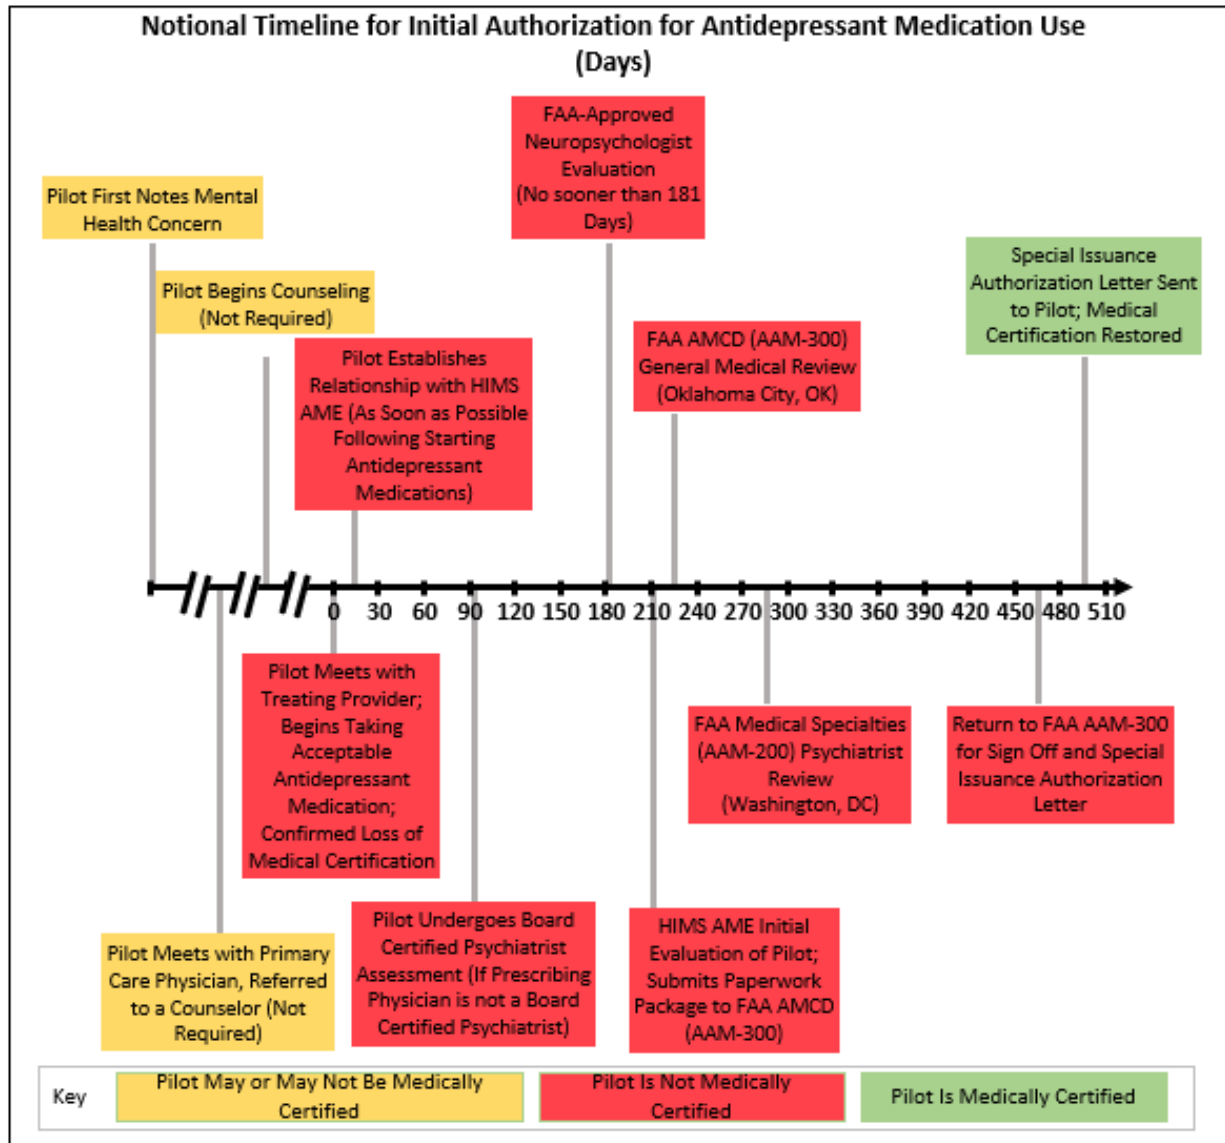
Notional Timeline for Initial Authorization for Antidepressant Medication Use (Days)

Pilot First Notes Mental Health Concern

Pilot Begins Counseling (Not Required)

Pilot Establishes Relationship with HIMS AME (As Soon as Possible Following Starting Antidepressant Medications)

FAA-Approved Neuropsychologist Evaluation (No sooner than 181 Days)

FAA AMCD (AAM-300) General Medical Review (Oklahoma City, OK)

Special Issuance Authorization Letter Sent to Pilot; Medical Certification Restored

0 30 60 90 120 150 180 210 240 270 300 330 360 390 420 450 480 510

Pilot Meets with Treating Provider; Begins Taking Acceptable Antidepressant Medication; Confirmed Loss of Medical Certification

FAA Medical Specialties (AAM-200) Psychiatrist Review (Washington, DC)

Return to FAA AAM-300 for Sign Off and Special Issuance Authorization Letter

Pilot Meets with Primary Care Physician, Referred to a Counselor (Not Required)

Pilot Undergoes Board Certified Psychiatrist Assessment (If Prescribing Physician is not a Board Certified Psychiatrist)

HIMS AME Initial Evaluation of Pilot; Submits Paperwork Package to FAA AMCD (AAM-300)

Key
Pilot May or May Not Be Medically Certified
Pilot Is Not Medically Certified
Pilot Is Medically Certified